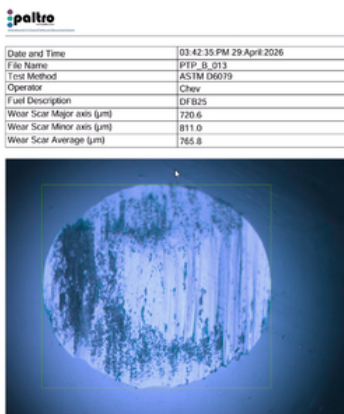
paltro

| Date and Time | 03:42:35 PM 29 April 2026 |
|---|---|
| File Name | PTP_B_013 |
| Test Method | ASTM D6079 |
| Operator | Chev |
| Fuel Description | DFB25 |
| Wear Scar Major axis (μm) | 720.6 |
| Wear Scar Minor axis (μm) | 811.0 |
| Wear Scar Average (μm) | 765.8 |